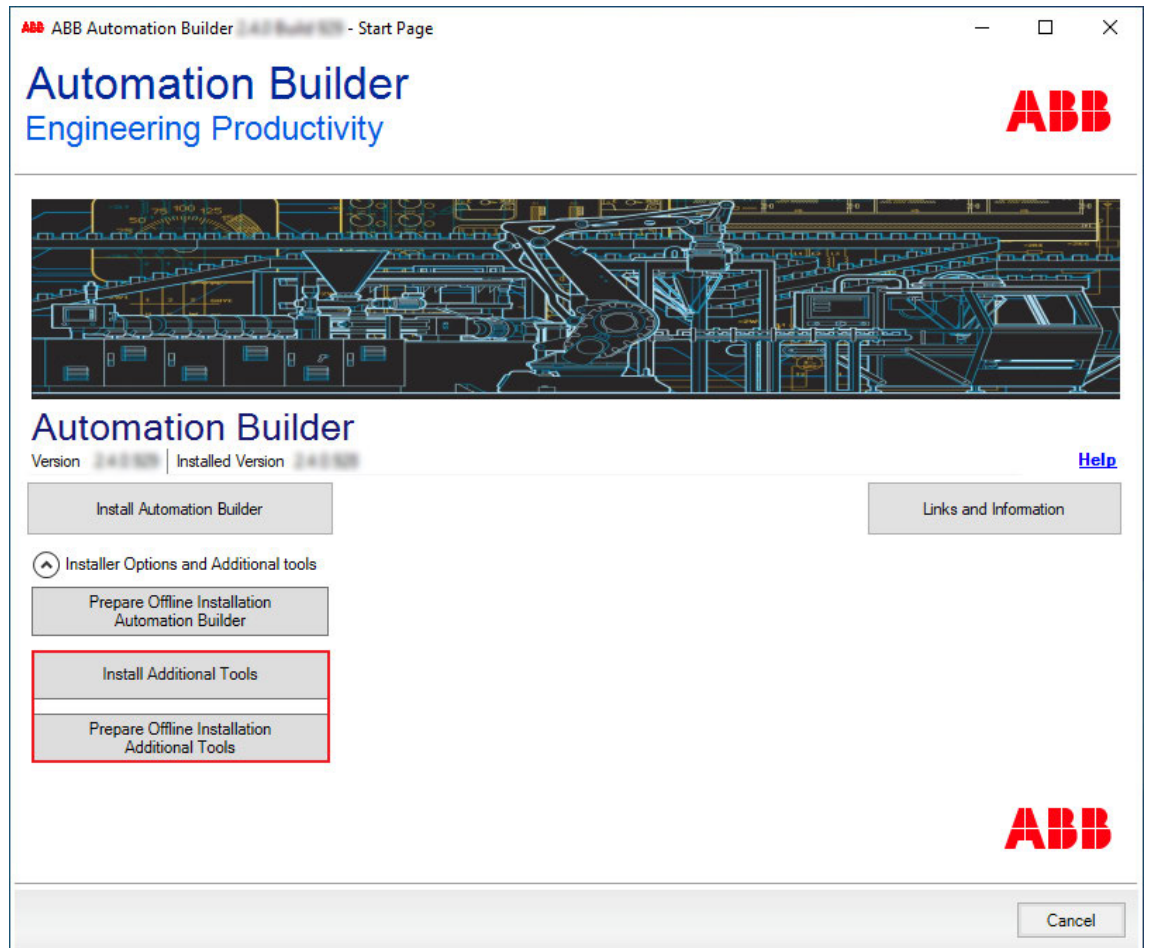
ABB ABB Automation Builder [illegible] - Start Page

Automation Builder
Engineering Productivity

ABB

Automation Builder
Version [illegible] | Installed Version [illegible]

Help

Install Automation Builder

Links and Information

Installer Options and Additional tools

Prepare Offline Installation Automation Builder

Install Additional Tools

Prepare Offline Installation Additional Tools

ABB

Cancel